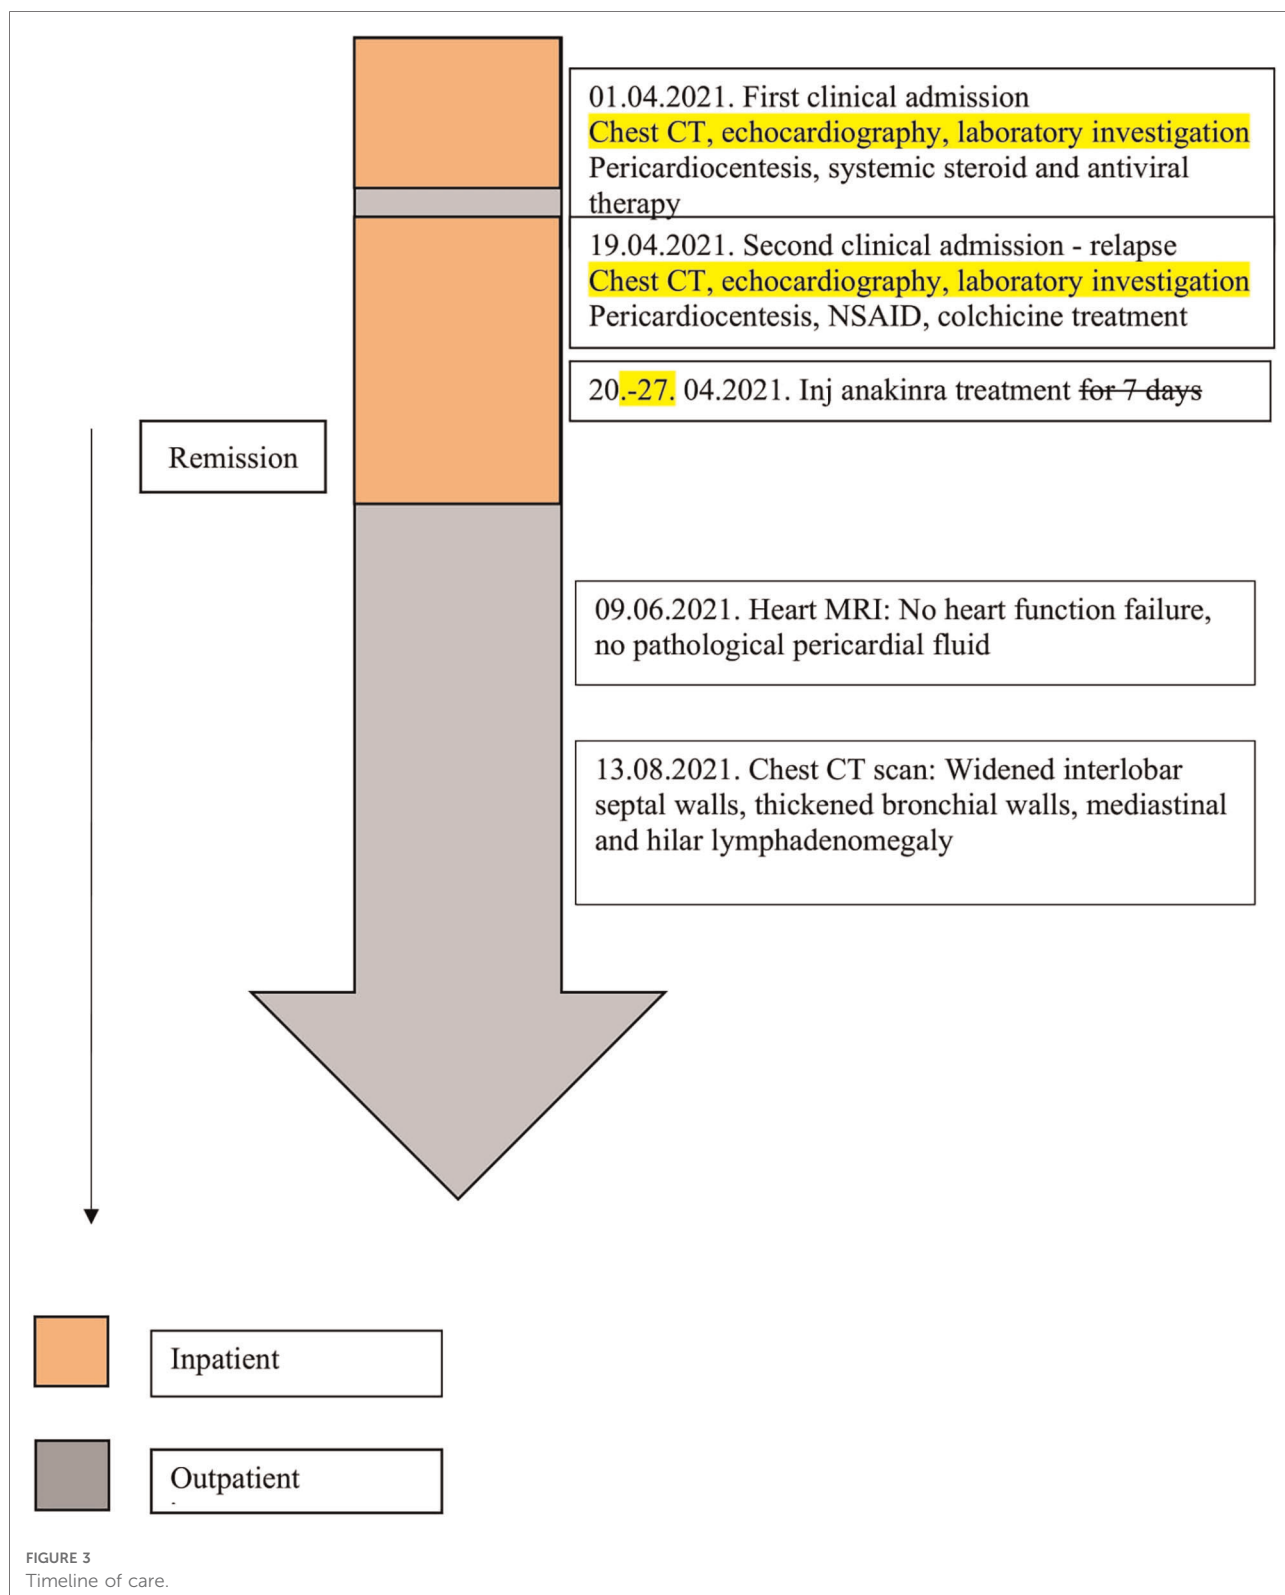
01.04.2021. First clinical admission
Chest CT, echocardiography, laboratory investigation
Pericardiocentesis, systemic steroid and antiviral therapy

19.04.2021. Second clinical admission - relapse
Chest CT, echocardiography, laboratory investigation
Pericardiocentesis, NSAID, colchicine treatment

20.-27. 04.2021. Inj anakinra treatment ~~for 7 days~~

Remission

09.06.2021. Heart MRI: No heart function failure, no pathological pericardial fluid

13.08.2021. Chest CT scan: Widened interlobar septal walls, thickened bronchial walls, mediastinal and hilar lymphadenomegaly

Inpatient

Outpatient

FIGURE 3
Timeline of care.